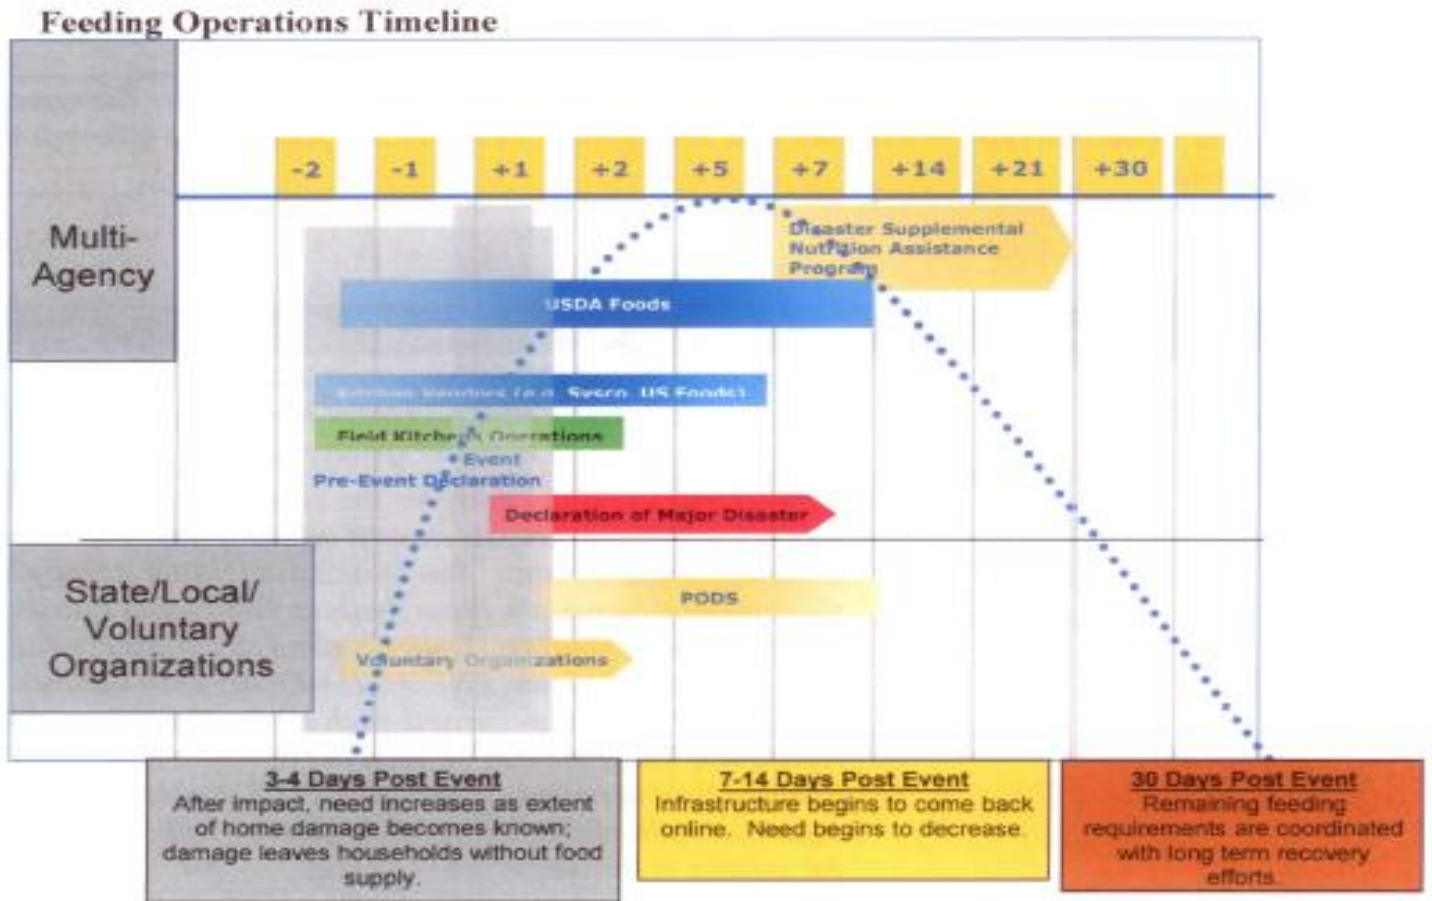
Feeding Operations Timeline

Multi-Agency

-2
-1
+1
+2
+5
+7
+14
+21
+30

Disaster Supplemental Nutrition Assistance Program

USDA Foods

Kitchen Vendors (e.g. Sysco, US Foods)

Field Kitchen Operations

Event

Pre-Event Declaration

Declaration of Major Disaster

State/Local/ Voluntary Organizations

PODS

Voluntary Organizations

3-4 Days Post Event
After impact, need increases as extent of home damage becomes known; damage leaves households without food supply.

7-14 Days Post Event
Infrastructure begins to come back online. Need begins to decrease.

30 Days Post Event
Remaining feeding requirements are coordinated with long term recovery efforts.